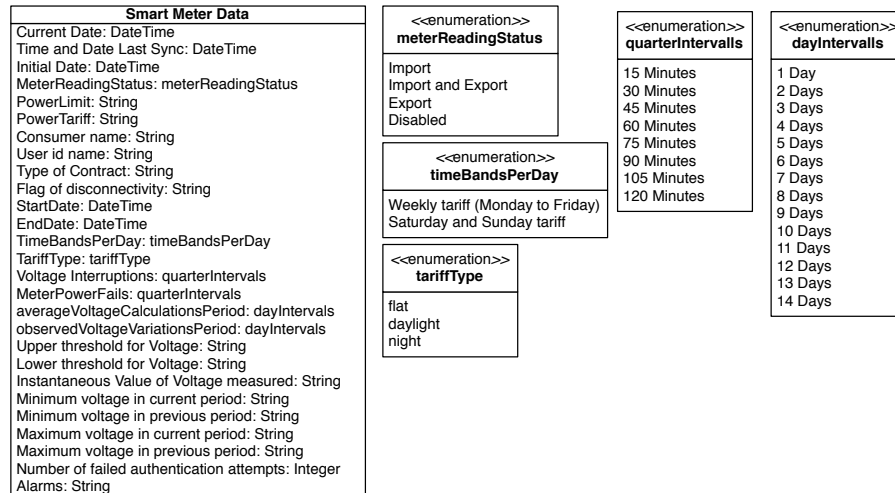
Smart Meter Data
Current Date: DateTime
Time and Date Last Sync: DateTime
Initial Date: DateTime
MeterReadingStatus: meterReadingStatus
PowerLimit: String
PowerTariff: String
Consumer name: String
User id name: String
Type of Contract: String
Flag of disconnectivity: String
StartDate: DateTime
EndDate: DateTime
TimeBandsPerDay: timeBandsPerDay
TariffType: tariffType
Voltage Interruptions: quarterIntervals
MeterPowerFails: quarterIntervals
averageVoltageCalculationsPeriod: dayIntervals
observedVoltageVariationsPeriod: dayIntervals
Upper threshold for Voltage: String
Lower threshold for Voltage: String
Instantaneous Value of Voltage measured: String
Minimum voltage in current period: String
Minimum voltage in previous period: String
Maximum voltage in current period: String
Maximum voltage in previous period: String
Number of failed authentication attempts: Integer
Alarms: String

<<enumeration>>
meterReadingStatus
Import
Import and Export
Export
Disabled

<<enumeration>>
timeBandsPerDay
Weekly tariff (Monday to Friday)
Saturday and Sunday tariff

<<enumeration>>
tariffType
flat
daylight
night

<<enumeration>>
quarterIntervalls
15 Minutes
30 Minutes
45 Minutes
60 Minutes
75 Minutes
90 Minutes
105 Minutes
120 Minutes

<<enumeration>>
dayIntervalls
1 Day
2 Days
3 Days
4 Days
5 Days
6 Days
7 Days
8 Days
9 Days
10 Days
11 Days
12 Days
13 Days
14 Days